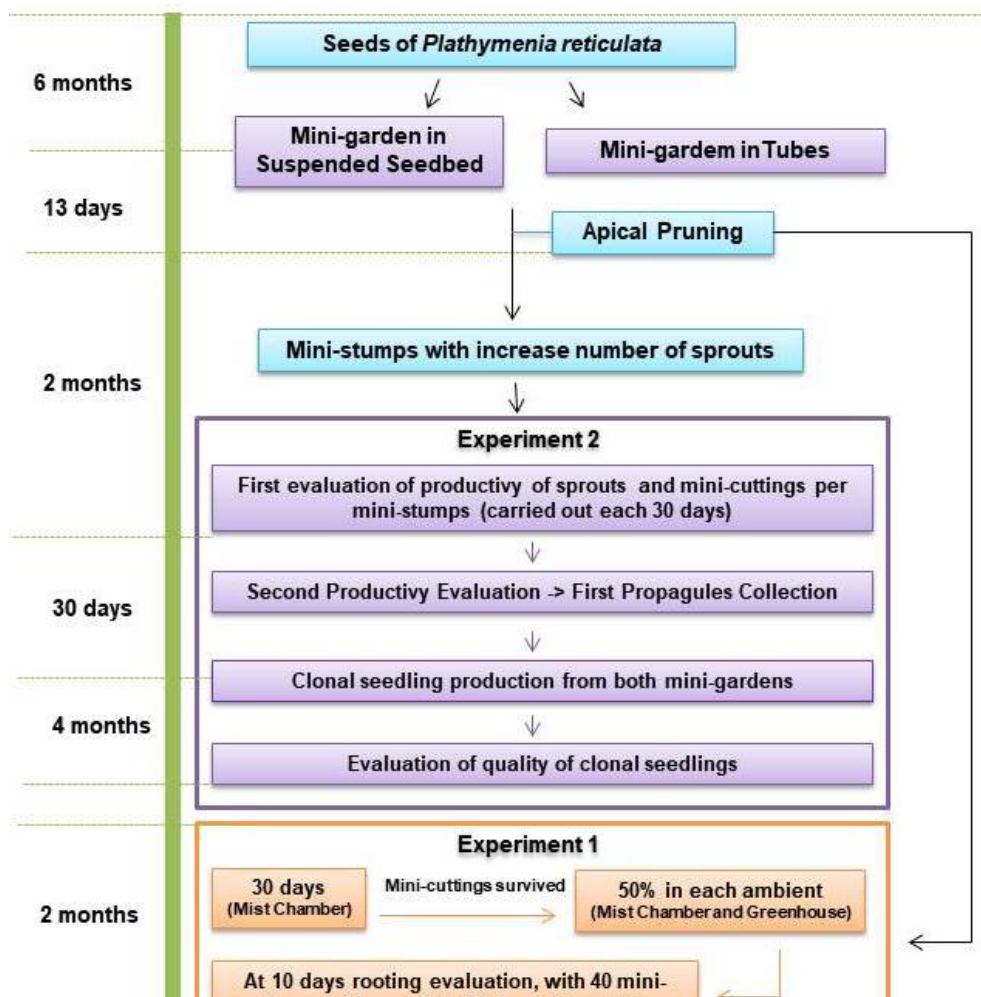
6 months

Seeds of *Plathymenia reticulata*

Mini-garden in Suspended Seedbed

Mini-gardem in Tubes

13 days

Apical Pruning

2 months

Mini-stumps with increase number of sprouts

Experiment 2

First evaluation of productivy of sprouts and mini-cuttings per mini-stumps (carried out each 30 days)

30 days

Second Productivy Evaluation -> First Propagules Collection

Clonal seedling production from both mini-gardens

4 months

Evaluation of quality of clonal seedlings

Experiment 1

2 months

30 days (Mist Chamber)

Mini-cuttings survived

50% in each ambient (Mist Chamber and Greenhouse)

At 10 days rooting evaluation, with 40 mini- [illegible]